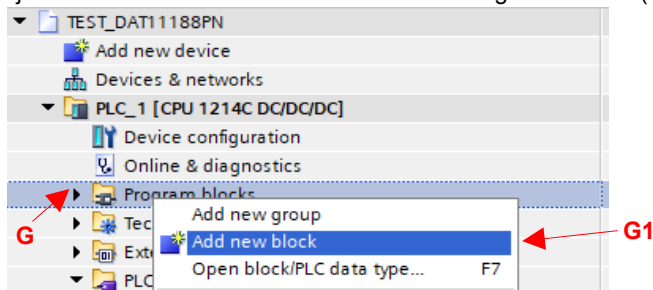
TEST_DAT11188PN
Add new device
Devices & networks
PLC_1 [CPU 1214C DC/DC/DC]
Device configuration
Online & diagnostics
Program blocks
Tec
Exte
PLC
G
Add new group
Add new block
Open block/PLC data type...
F7
G1